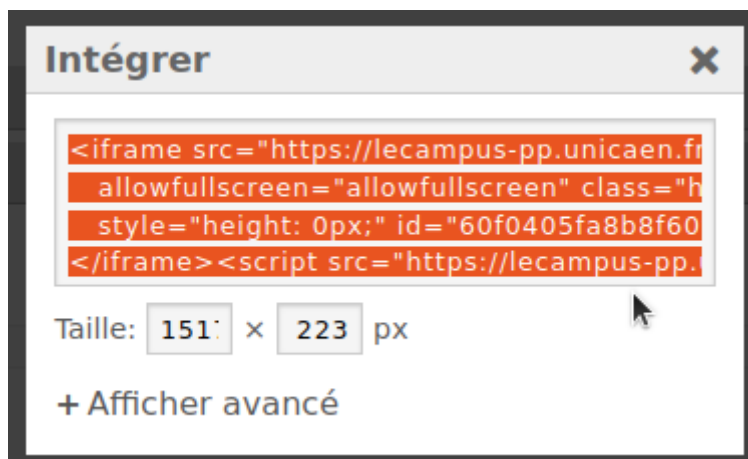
Intégrer ×

<iframe src="https://lecampus-pp.unicaen.f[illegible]
allowfullscreen="allowfullscreen" class="h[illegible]
style="height: 0px;" id="60f0405fa8b8f60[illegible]
</iframe><script src="https://lecampus-pp.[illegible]

Taille: 151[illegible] × 223 px

+ Afficher avancé